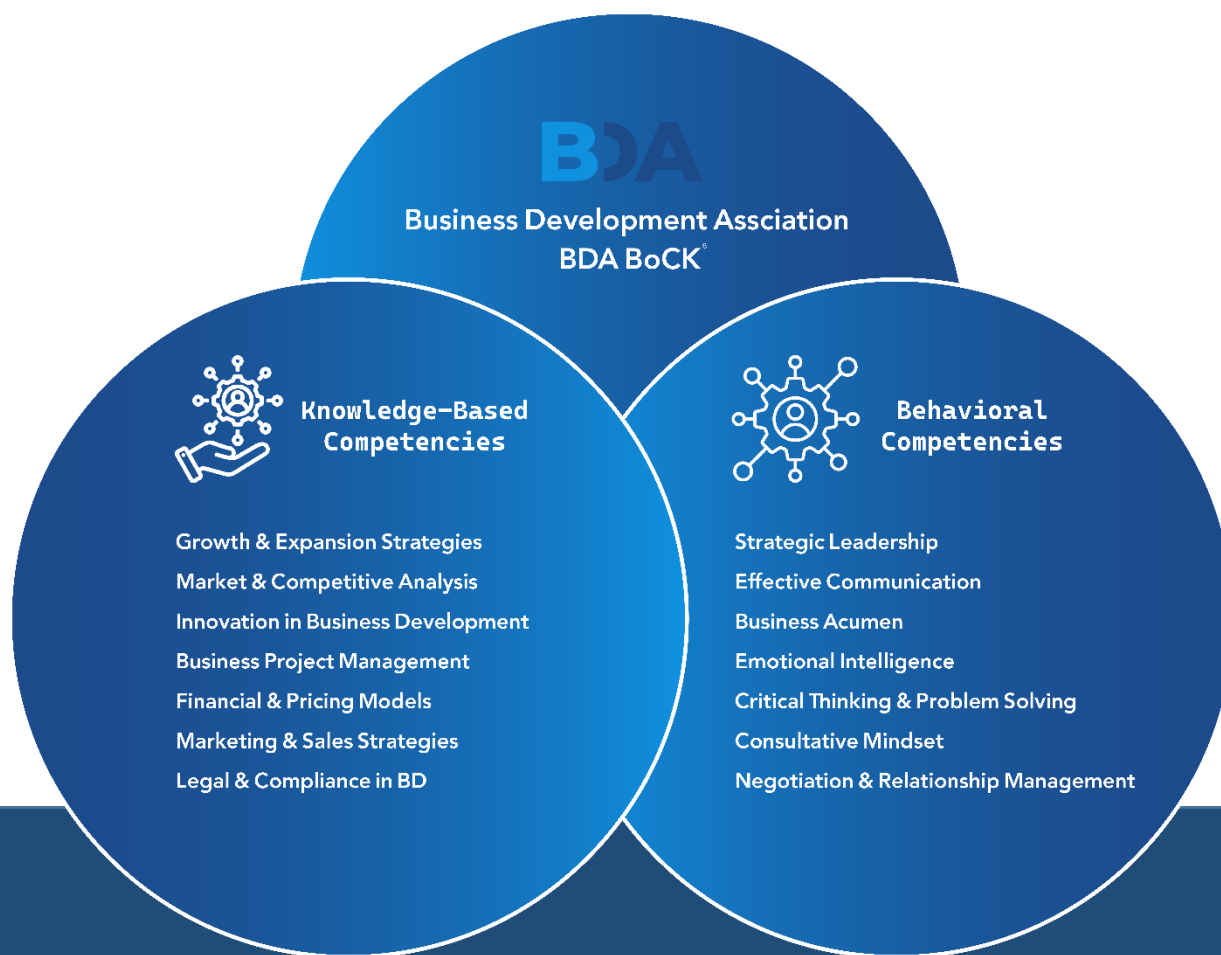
BDA

Business Development Assciation
BDA BoCK®

Knowledge-Based Competencies

Growth & Expansion Strategies
Market & Competitive Analysis
Innovation in Business Development
Business Project Management
Financial & Pricing Models
Marketing & Sales Strategies
Legal & Compliance in BD

Behavioral Competencies

Strategic Leadership
Effective Communication
Business Acumen
Emotional Intelligence
Critical Thinking & Problem Solving
Consultative Mindset
Negotiation & Relationship Management